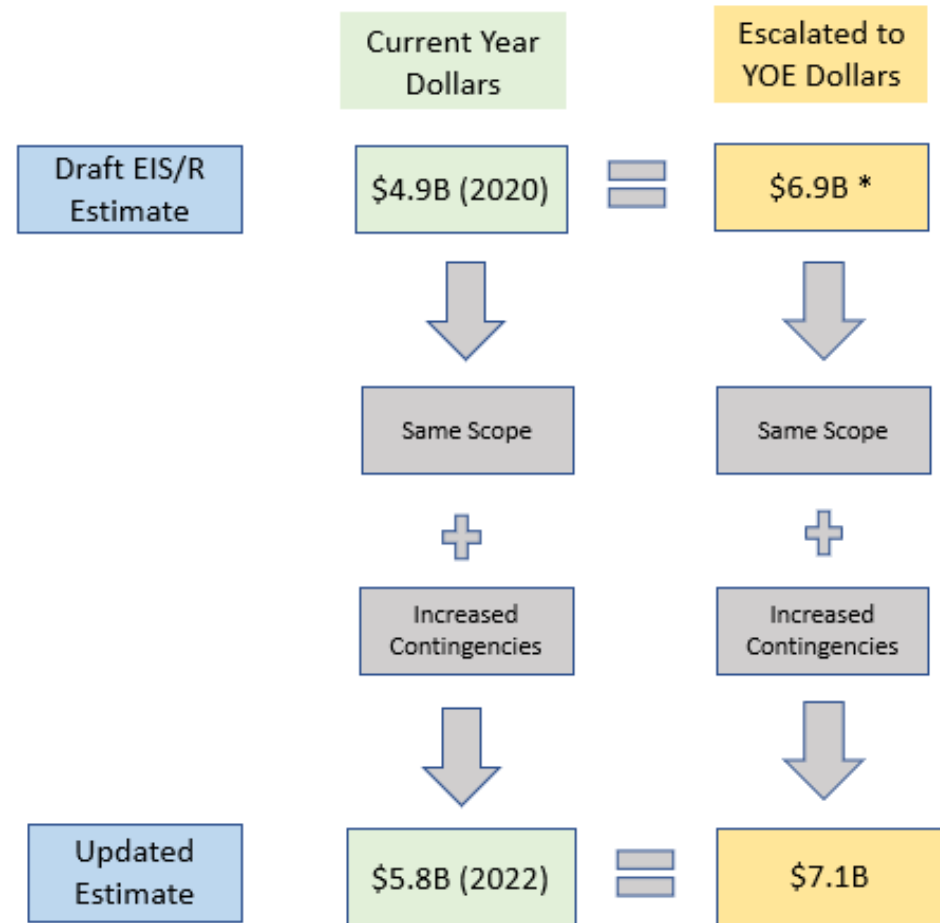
Current Year Dollars

Escalated to YOE Dollars

Draft EIS/R Estimate

$4.9B (2020)

$6.9B *

Same Scope

Same Scope

Increased Contingencies

Increased Contingencies

Updated Estimate

$5.8B (2022)

$7.1B